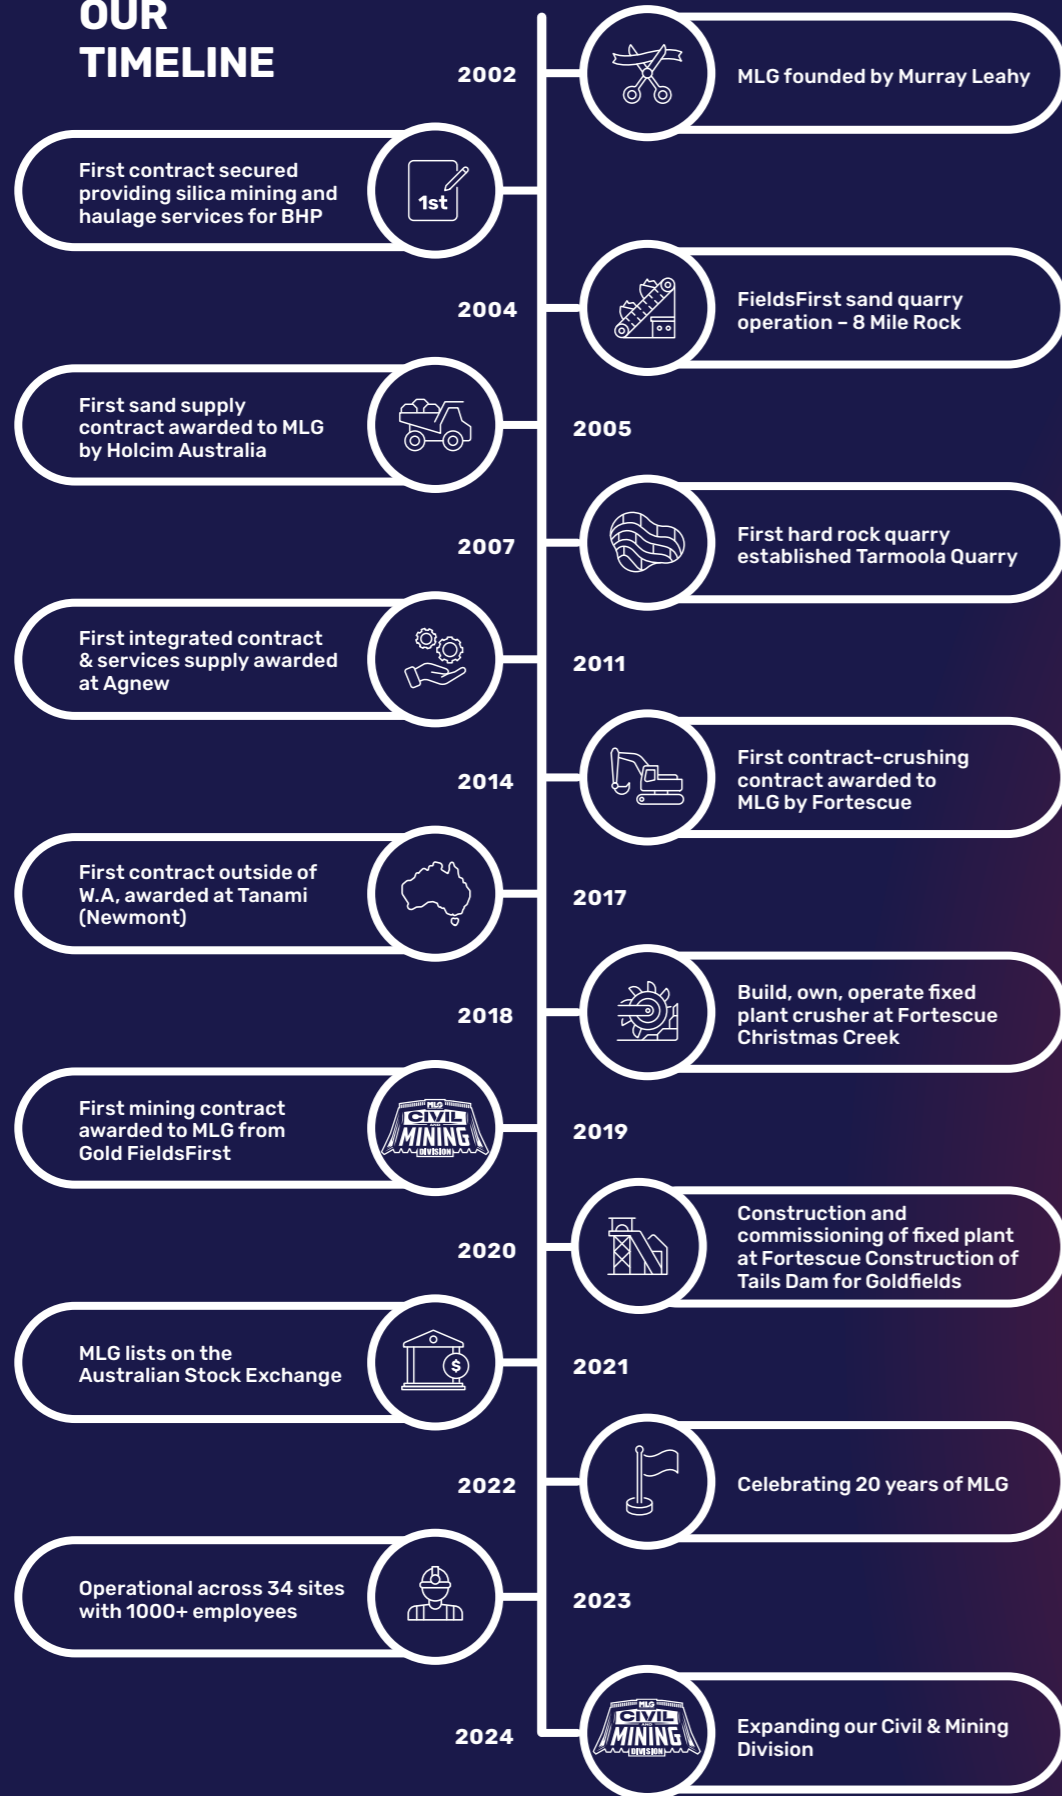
OUR TIMELINE

2002

MLG founded by Murray Leahy

1st

First contract secured providing silica mining and haulage services for BHP

2004

FieldsFirst sand quarry operation – 8 Mile Rock

First sand supply contract awarded to MLG by Holcim Australia

2005

2007

First hard rock quarry established Tarmoola Quarry

First integrated contract & services supply awarded at Agnew

2011

2014

First contract-crushing contract awarded to MLG by Fortescue

First contract outside of W.A, awarded at Tanami (Newmont)

2017

2018

Build, own, operate fixed plant crusher at Fortescue Christmas Creek

First mining contract awarded to MLG from Gold FieldsFirst

MLG CIVIL AND MINING DIVISION

2019

2020

Construction and commissioning of fixed plant at Fortescue Construction of Tails Dam for Goldfields

MLG lists on the Australian Stock Exchange

$

2021

2022

Celebrating 20 years of MLG

Operational across 34 sites with 1000+ employees

2023

2024

MLG CIVIL AND MINING DIVISION

Expanding our Civil & Mining Division